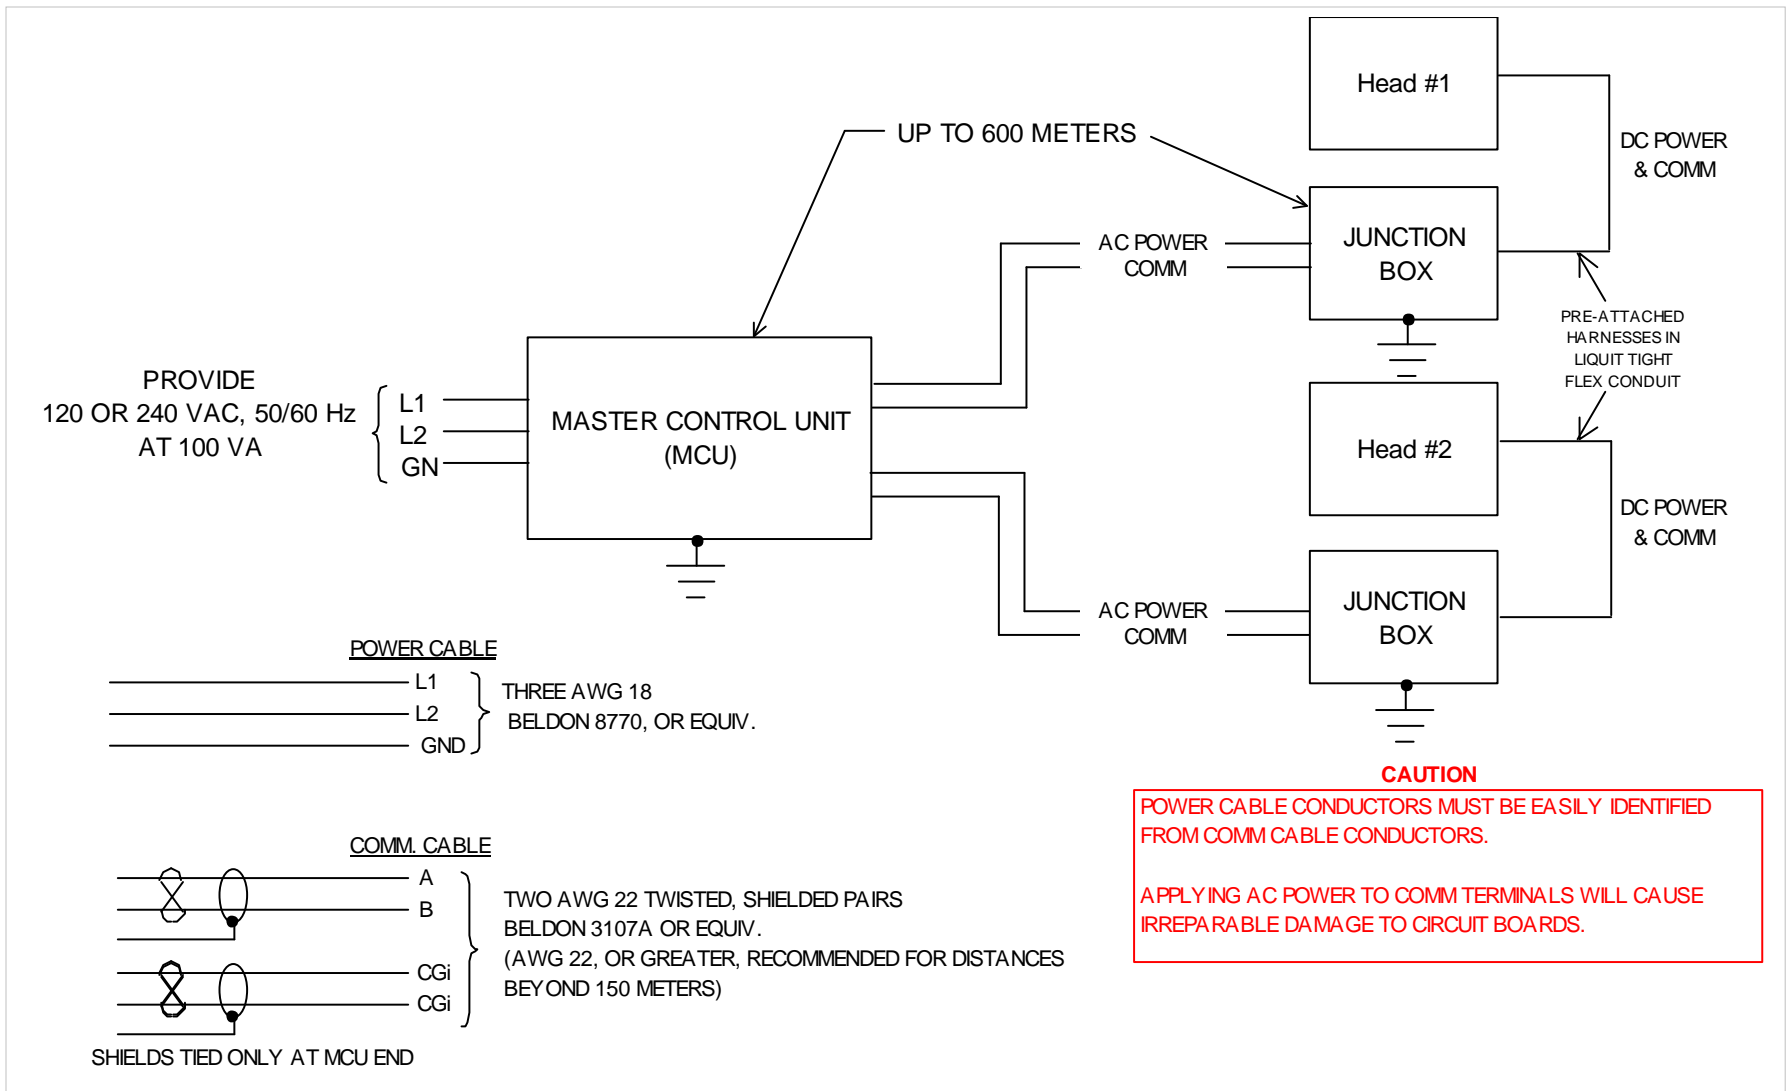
UP TO 600 METERS

Head #1

DC POWER & COMM

AC POWER
COMM

JUNCTION BOX

PRE-ATTACHED HARNESSES IN LIQUIT TIGHT FLEX CONDUIT

PROVIDE
120 OR 240 VAC, 50/60 Hz
AT 100 VA

L1
L2
GN

MASTER CONTROL UNIT (MCU)

Head #2

DC POWER & COMM

AC POWER
COMM

JUNCTION BOX

POWER CABLE

L1
L2
GND

THREE AWG 18
BELDON 8770, OR EQUIV.

CAUTION

POWER CABLE CONDUCTORS MUST BE EASILY IDENTIFIED FROM COMM CABLE CONDUCTORS.

APPLYING AC POWER TO COMM TERMINALS WILL CAUSE IRREPARABLE DAMAGE TO CIRCUIT BOARDS.

COMM. CABLE

A
B
CGi
CGi

TWO AWG 22 TWISTED, SHIELDED PAIRS
BELDON 3107A OR EQUIV.
(AWG 22, OR GREATER, RECOMMENDED FOR DISTANCES BEYOND 150 METERS)

SHIELDS TIED ONLY AT MCU END